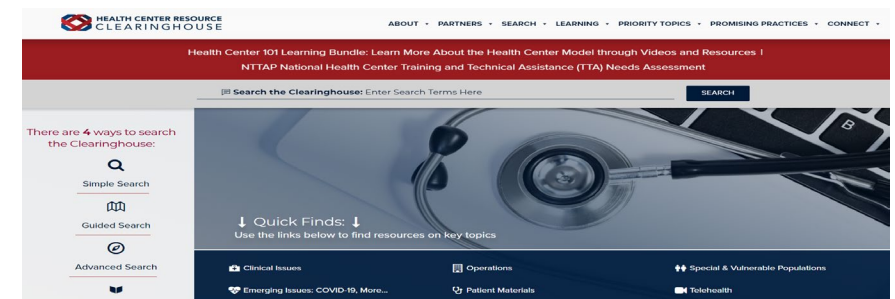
HEALTH CENTER RESOURCE CLEARINGHOUSE

ABOUT ▾ PARTNERS ▾ SEARCH ▾ LEARNING ▾ PRIORITY TOPICS ▾ PROMISING PRACTICES ▾ CONNECT ▾

Health Center 101 Learning Bundle: Learn More About the Health Center Model through Videos and Resources !

NTTAP National Health Center Training and Technical Assistance (TTA) Needs Assessment

Search the Clearinghouse: Enter Search Terms Here

SEARCH

There are 4 ways to search the Clearinghouse:

Simple Search

Guided Search

Advanced Search

↓ Quick Finds: ↓

Use the links below to find resources on key topics

Clinical Issues

Operations

Special & Vulnerable Populations

Emerging Issues: COVID-19, More...

Patient Materials

Telehealth